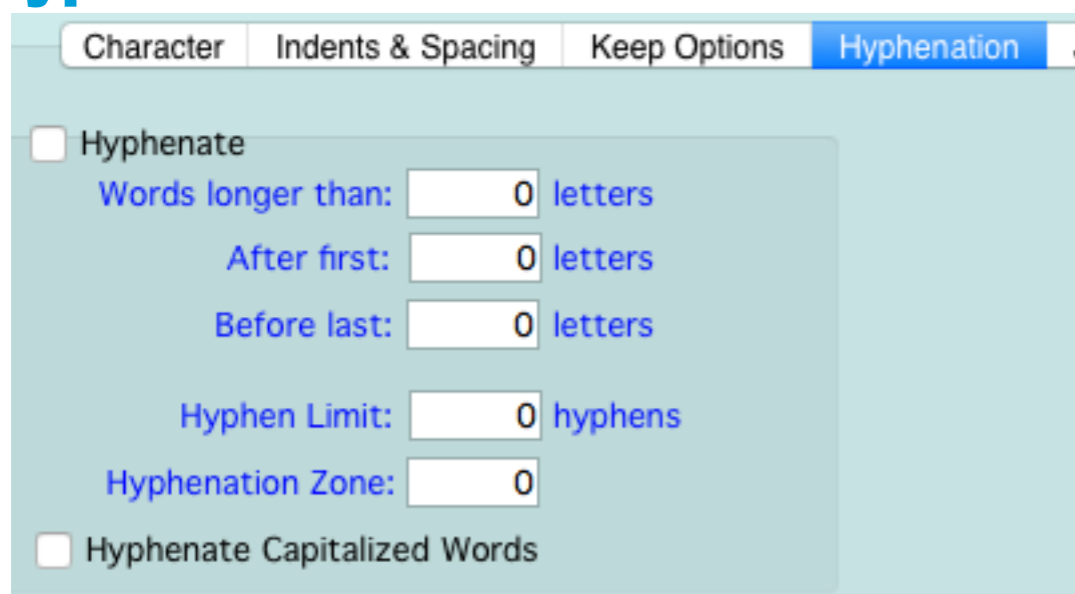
Character Indents & Spacing Keep Options Hyphenation

Hyphenate
Words longer than: 0 letters
After first: 0 letters
Before last: 0 letters

Hyphen Limit: 0 hyphens
Hyphenation Zone: 0

Hyphenate Capitalized Words